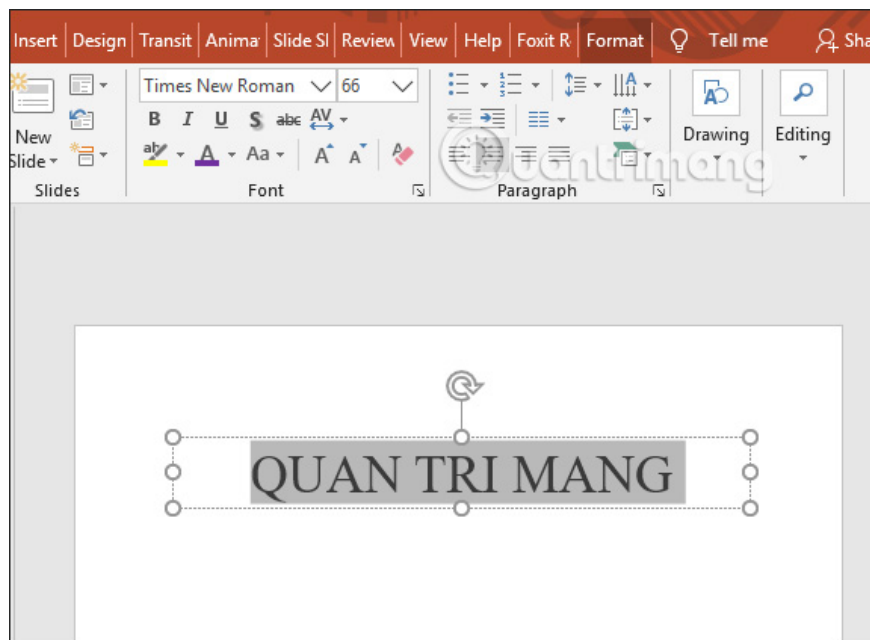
Insert | Design | Transit | Anima | Slide Sl | Review | View | Help | Foxit R | Format | Tell me | Sha

New Slide
Slides

Times New Roman | 66
B I U S abc AV
Aa
A A
Font

Paragraph

Drawing

Editing

quantrimang

QUAN TRI MANG